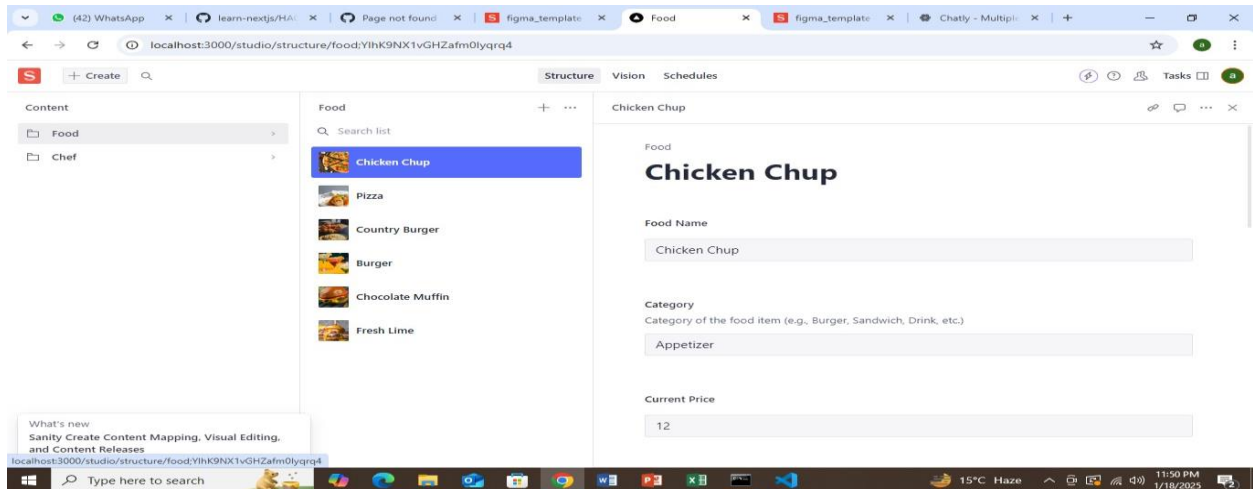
(42) WhatsApp × | learn-nextjs/HA × | Page not found × | figma_template × | Food × | figma_template × | Chatly - Multiple × | +

localhost:3000/studio/structure/food;YlhK9NX1vGHZafm0lyqrq4

S + Create

Structure Vision Schedules

Tasks

a

Content

Food

Chef

Food

Search list

Chicken Chup

Pizza

Country Burger

Burger

Chocolate Muffin

Fresh Lime

Chicken Chup

Food

Chicken Chup

Food Name

Chicken Chup

Category

Category of the food item (e.g., Burger, Sandwich, Drink, etc.)

Appetizer

Current Price

12

What's new

Sanity Create Content Mapping, Visual Editing, and Content Releases

localhost:3000/studio/structure/food;YlhK9NX1vGHZafm0lyqrq4

Type here to search

15°C Haze

11:50 PM
1/18/2025